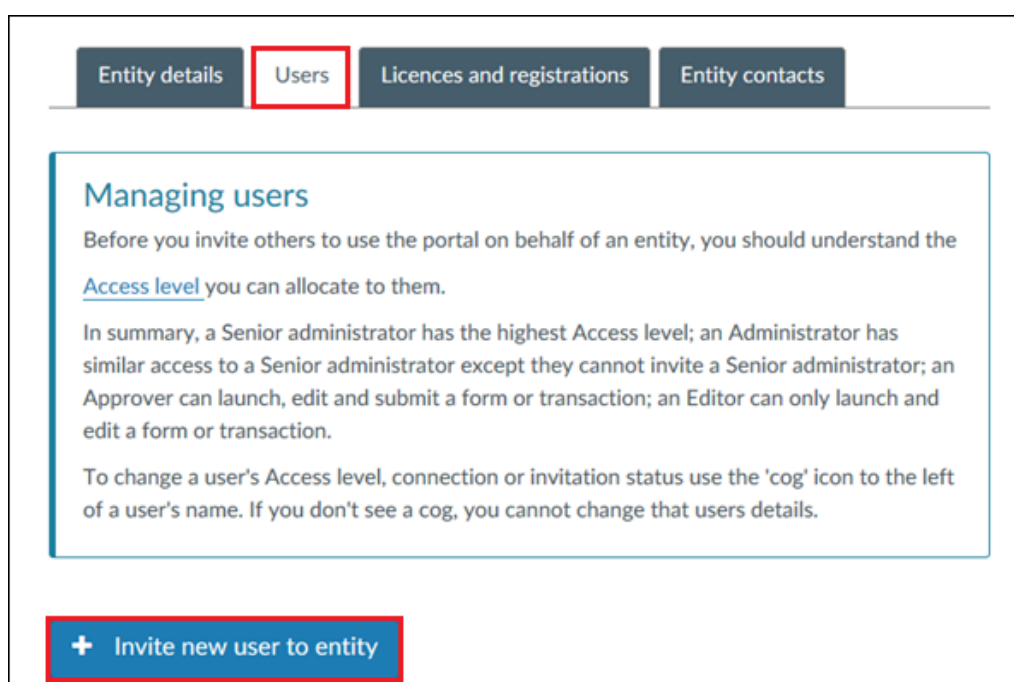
Entity details | Users | Licences and registrations | Entity contacts

Managing users

Before you invite others to use the portal on behalf of an entity, you should understand the Access level you can allocate to them.

In summary, a Senior administrator has the highest Access level; an Administrator has similar access to a Senior administrator except they cannot invite a Senior administrator; an Approver can launch, edit and submit a form or transaction; an Editor can only launch and edit a form or transaction.

To change a user's Access level, connection or invitation status use the 'cog' icon to the left of a user's name. If you don't see a cog, you cannot change that users details.

+ Invite new user to entity